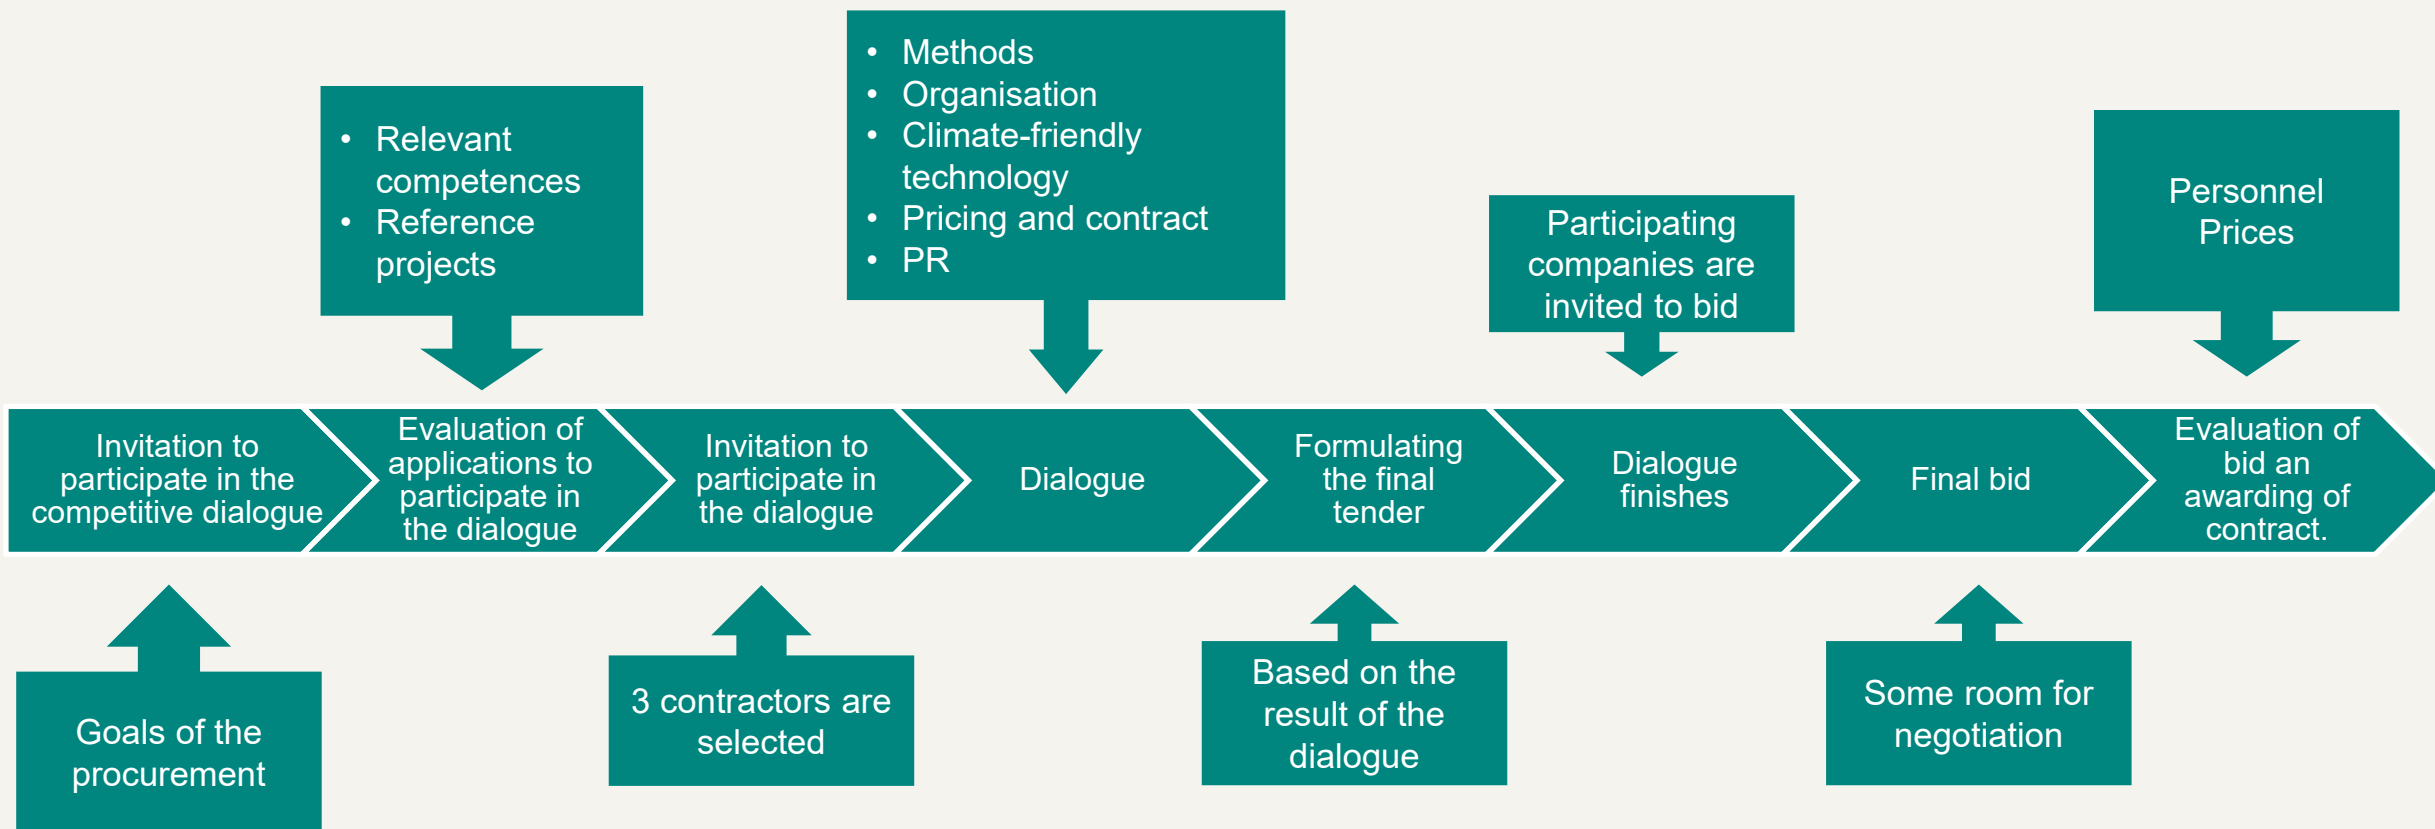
- Methods
- Organisation
- Climate-friendly technology
- Pricing and contract
- PR

- Relevant competences
- Reference projects

Participating companies are invited to bid

Personnel
Prices

Invitation to participate in the competitive dialogue

Evaluation of applications to participate in the dialogue

Invitation to participate in the dialogue

Dialogue

Formulating the final tender

Dialogue finishes

Final bid

Evaluation of bid an awarding of contract.

Goals of the procurement

3 contractors are selected

Based on the result of the dialogue

Some room for negotiation